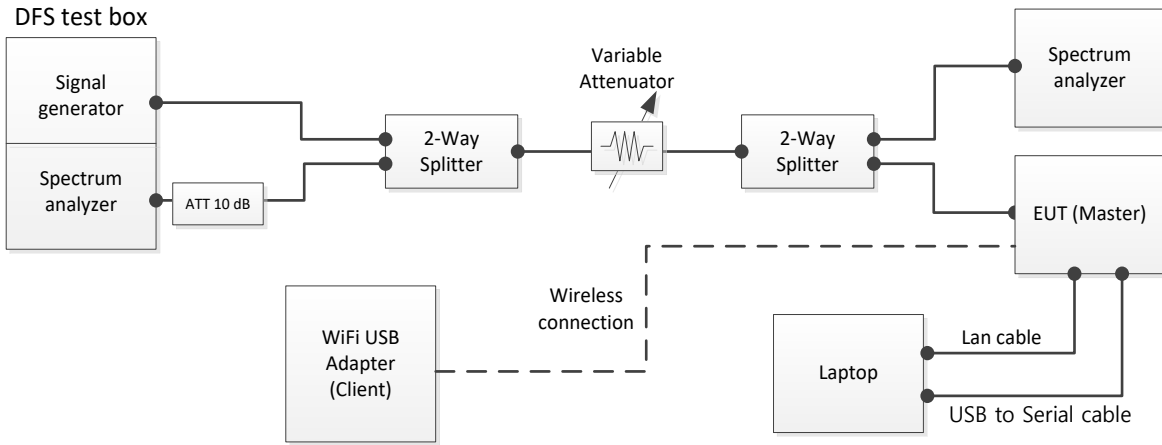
DFS test box

Signal generator

Spectrum analyzer

ATT 10 dB

2-Way Splitter

Variable Attenuator

2-Way Splitter

Spectrum analyzer

EUT (Master)

Wireless connection

WiFi USB Adapter (Client)

Laptop

Lan cable

USB to Serial cable